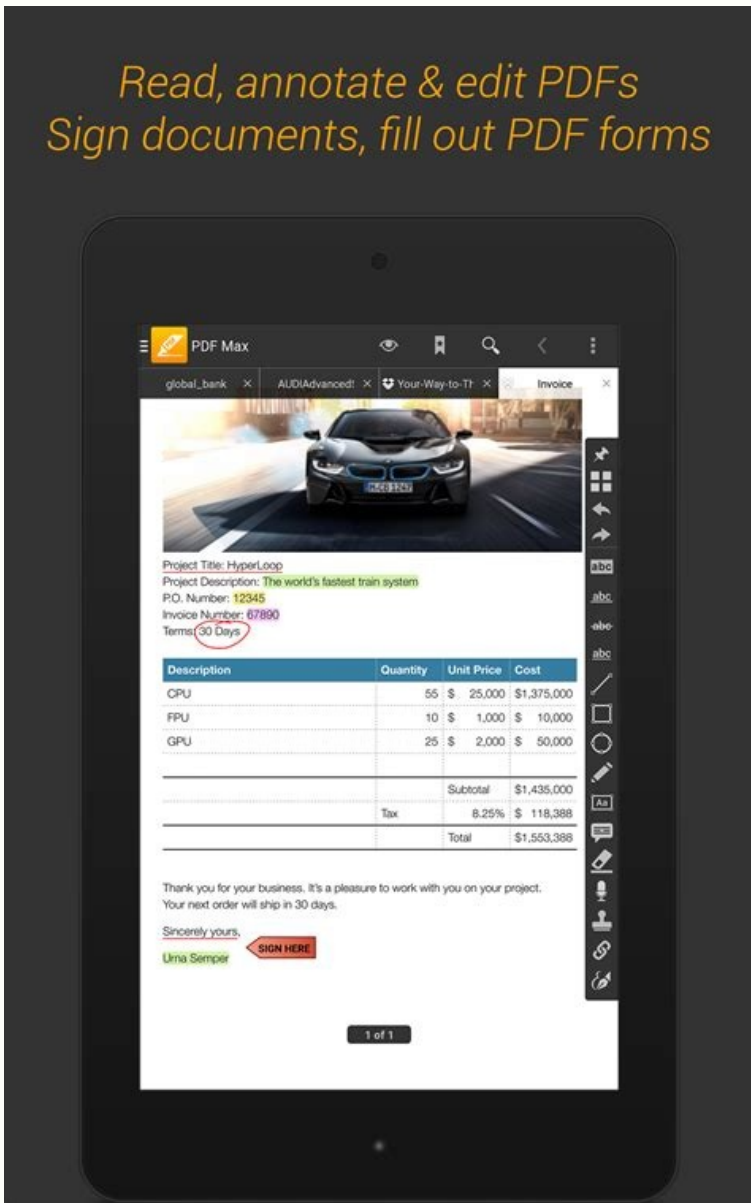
Read, annotate & edit PDFs
Sign documents, fill out PDF forms

PDF Max

global_bank ✕ AUDIAdvanced! ✕ Your-Way-to-Th ✕ Invoice ✕

Project Title: HyperLoop
Project Description: The world's fastest train system
P.O. Number: 12345
Invoice Number: 67890
Terms: 30 Days

| Description | Quantity | Unit Price | Cost |
|---|---|---|---|
| CPU | 55 | $ 25,000 | $1,375,000 |
| FPU | 10 | $ 1,000 | $ 10,000 |
| GPU | 25 | $ 2,000 | $ 50,000 |
| | | Subtotal | $1,435,000 |
| | Tax | 8.25% | $ 118,388 |
| | | Total | $1,553,388 |

Thank you for your business. It's a pleasure to work with you on your project. Your next order will ship in 30 days.

Sincerely yours,
SIGN HERE
Urna Semper

abc
abc
abc
abc
Aa

1 of 1